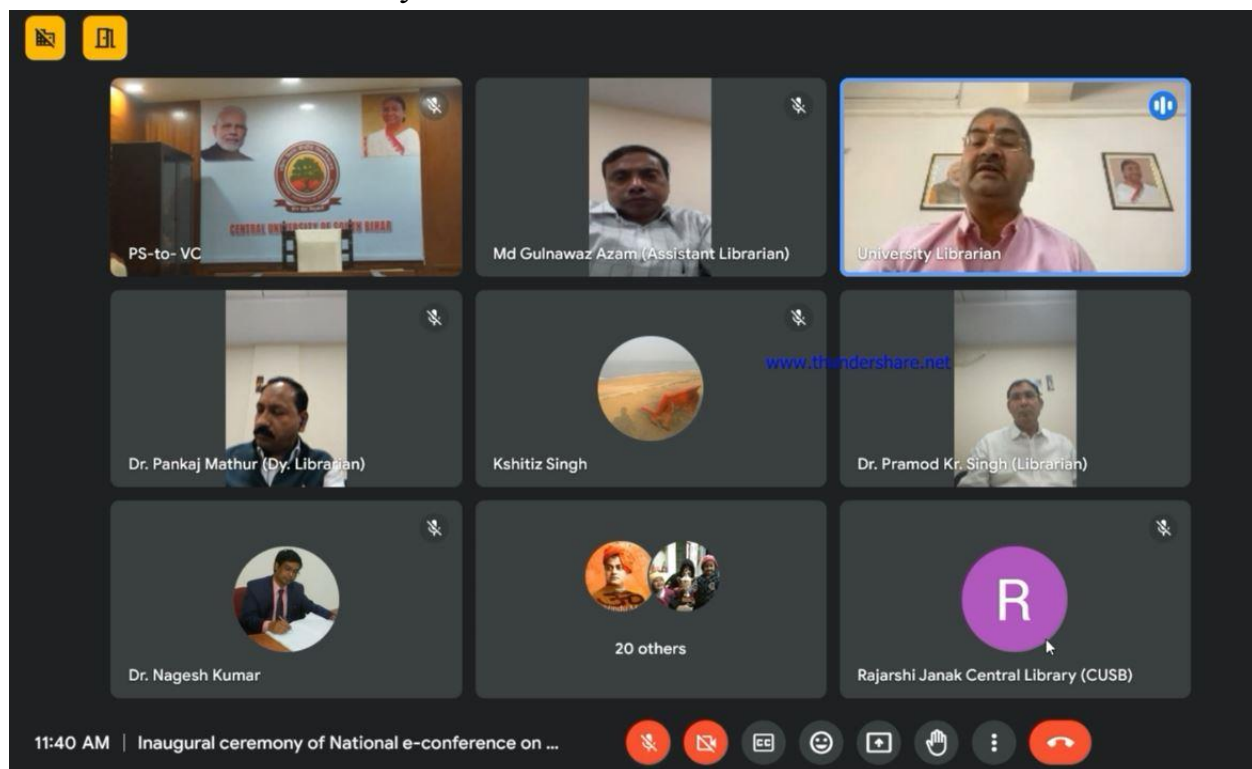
CENTRAL UNIVERSITY OF SOUTH BIHAR

PS-to- VC

Md Gulnawaz Azam (Assistant Librarian)

University Librarian

Dr. Pankaj Mathur (Dy. Librarian)

Kshitiz Singh

www.thundershare.net

Dr. Pramod Kr. Singh (Librarian)

Dr. Nagesh Kumar

20 others

R

Rajarshi Janak Central Library (CUSB)

11:40 AM | Inaugural ceremony of National e-conference on ...